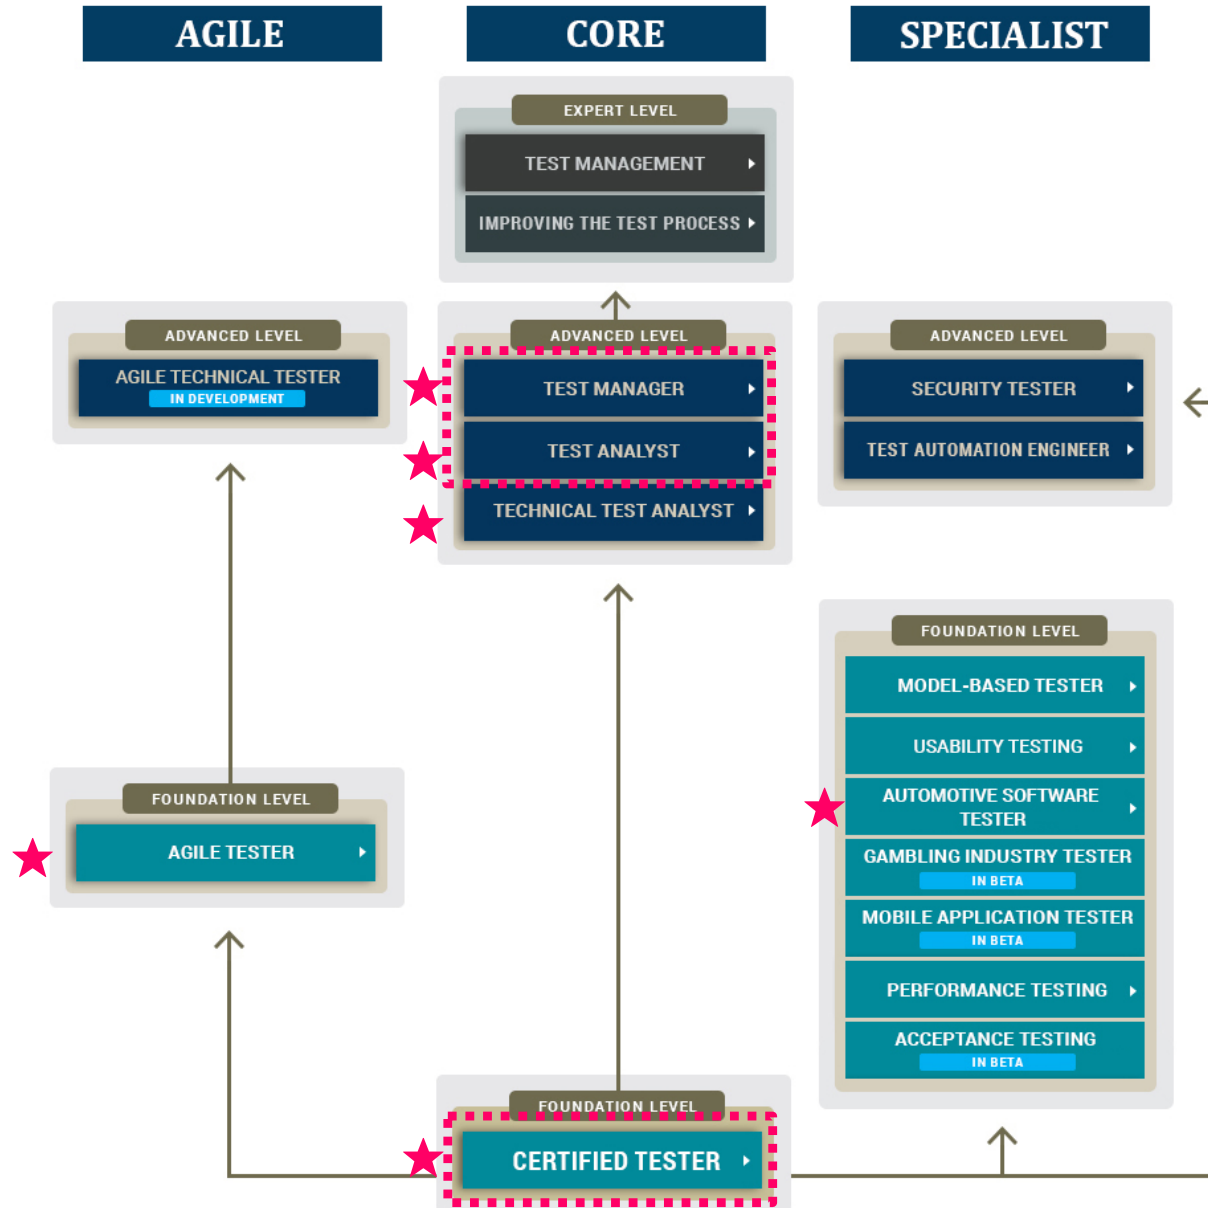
AGILE

CORE

SPECIALIST

EXPERT LEVEL

TEST MANAGEMENT

IMPROVING THE TEST PROCESS

ADVANCED LEVEL

AGILE TECHNICAL TESTER

IN DEVELOPMENT

ADVANCED LEVEL

TEST MANAGER

TEST ANALYST

TECHNICAL TEST ANALYST

ADVANCED LEVEL

SECURITY TESTER

TEST AUTOMATION ENGINEER

FOUNDATION LEVEL

MODEL-BASED TESTER

USABILITY TESTING

AUTOMOTIVE SOFTWARE TESTER

GAMBLING INDUSTRY TESTER

IN BETA

MOBILE APPLICATION TESTER

IN BETA

PERFORMANCE TESTING

ACCEPTANCE TESTING

IN BETA

FOUNDATION LEVEL

AGILE TESTER

FOUNDATION LEVEL

CERTIFIED TESTER